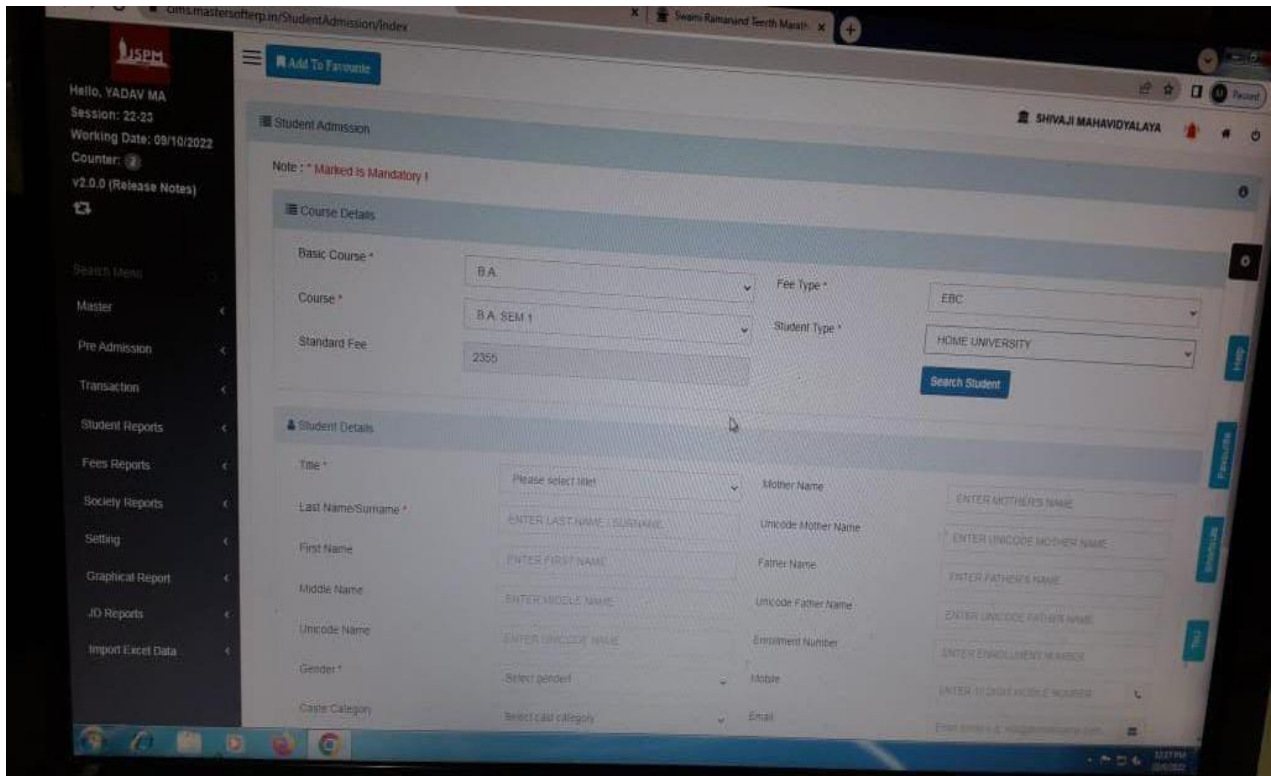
cims.mastersofterp.in/StudentAdmission/Index

Swami Ramanand Teerth Marath

SSPM

Hello, YADAV MA
Session: 22-23
Working Date: 09/10/2022
Counter: 2
v2.0.0 (Release Notes)

Search Menu

Master
Pre Admission
Transaction
Student Reports
Fees Reports
Society Reports
Setting
Graphical Report
JO Reports
Import Excel Data

Add To Favourite

Paused

Student Admission

SHIVAJI MAHAVIDYALAYA

Note : * Marked is Mandatory !

Course Details

Basic Course * B.A.
Course * B.A. SEM 1
Standard Fee 2355
Fee Type * EBC
Student Type * HOME UNIVERSITY

Search Student

Student Details

Title * Please select title!
Last Name/Surname * ENTER LAST NAME / SURNAME
First Name ENTER FIRST NAME
Middle Name ENTER MIDDLE NAME
Unicode Name ENTER UNICODE NAME
Gender * Select gender!
Caste Category Select cast category

Mother Name ENTER MOTHER'S NAME
Unicode Mother Name ENTER UNICODE MOTHER NAME
Father Name ENTER FATHER'S NAME
Unicode Father Name ENTER UNICODE FATHER NAME
Enrolment Number ENTER ENROLLMENT NUMBER
Mobile ENTER 10 DIGIT MOBILE NUMBER
Email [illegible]

Help
Favourite
Shortcuts
Test